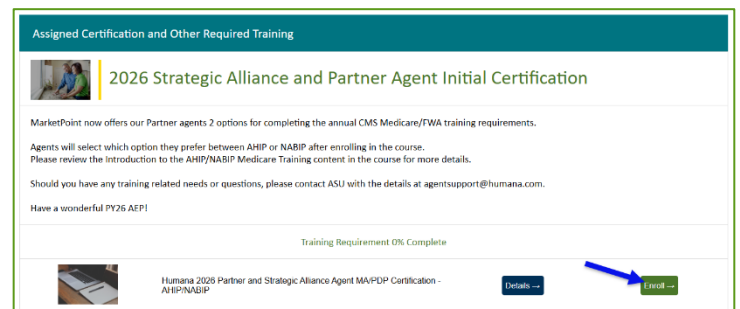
Assigned Certification and Other Required Training

2026 Strategic Alliance and Partner Agent Initial Certification

MarketPoint now offers our Partner agents 2 options for completing the annual CMS Medicare/FWA training requirements.

Agents will select which option they prefer between AHIP or NABIP after enrolling in the course.
Please review the Introduction to the AHIP/NABIP Medicare Training content in the course for more details.

Should you have any training related needs or questions, please contact ASU with the details at agentsupport@humana.com.

Have a wonderful PY26 AEP!

Training Requirement 0% Complete

Humana 2026 Partner and Strategic Alliance Agent MA/PDP Certification - AHIP/NABIP

Details →

Enroll →